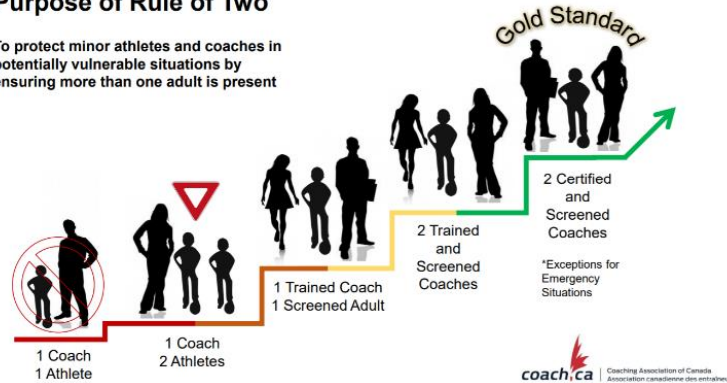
Purpose of Rule of Two

To protect minor athletes and coaches in potentially vulnerable situations by ensuring more than one adult is present

Gold Standard

1 Coach
1 Athlete

1 Coach
2 Athletes

1 Trained Coach
1 Screened Adult

2 Trained and Screened Coaches

2 Certified and Screened Coaches

*Exceptions for Emergency Situations

coach.ca Coaching Association of Canada Association canadienne des entraîne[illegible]